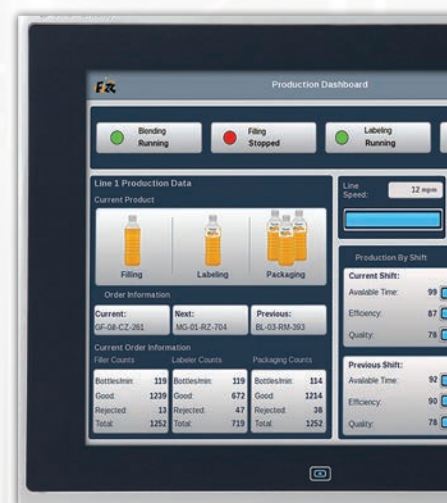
Production Dashboard

Blending Running

Filling Stopped

Labeling Running

Line 1 Production Data

Current Product

Filling

Labeling

Packaging

Order Information

Current:
GF-08-CZ-261

Next:
MG-01-RZ-704

Previous:
BL-03-RM-393

Current Order Information

Filler Counts

| Bottles/min: | 119 |
|---|---|
| Good: | 1239 |
| Rejected: | 13 |
| Total: | 1252 |

Labeler Counts

| Bottles/min: | 119 |
|---|---|
| Good: | 672 |
| Rejected: | 47 |
| Total: | 719 |

Packaging Counts

| Bottles/min: | 114 |
|---|---|
| Good: | 1214 |
| Rejected: | 38 |
| Total: | 1252 |

Line Speed: 12 mpm

Production By Shift

Current Shift:

Available Time: 99

Efficiency: 87

Quality: 79

Previous Shift:

Available Time: 92

Efficiency: 90

Quality: 78